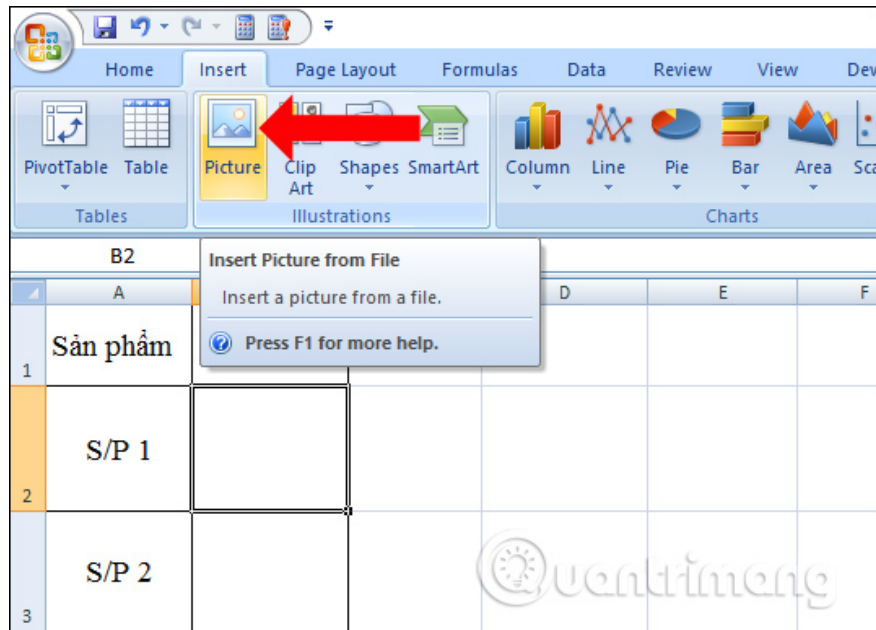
Home Insert Page Layout Formulas Data Review View Dev

PivotTable Table
Tables

Picture Clip Art Shapes SmartArt
Illustrations

Column Line Pie Bar Area Sca
Charts

B2

Insert Picture from File
Insert a picture from a file.
Press F1 for more help.

| | A | | | D | E | F |
|---|---|---|---|---|---|---|
| 1 | Sản phẩm | | | | | |
| 2 | S/P 1 | | | | | |
| 3 | S/P 2 | | | | | |

Quantrimang